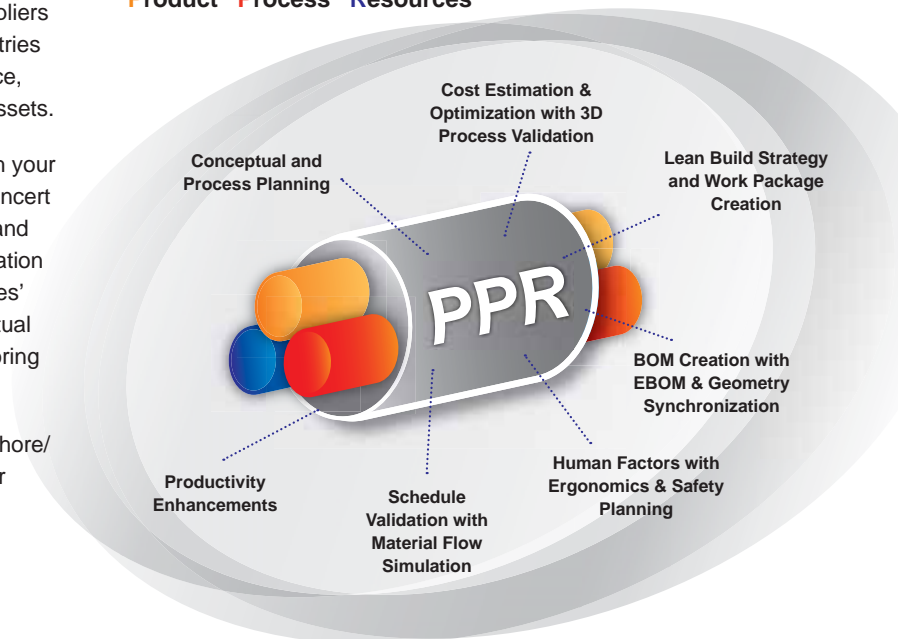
pliers
tries
ce,
ssets.

n your
ncert
and
ation
es'
tual
ring

hore/
r

Product Process Resources

Cost Estimation & Optimization with 3D Process Validation

Conceptual and Process Planning

Lean Build Strategy and Work Package Creation

PPR

BOM Creation with EBOM & Geometry Synchronization

Human Factors with Ergonomics & Safety Planning

Productivity Enhancements

Schedule Validation with Material Flow Simulation